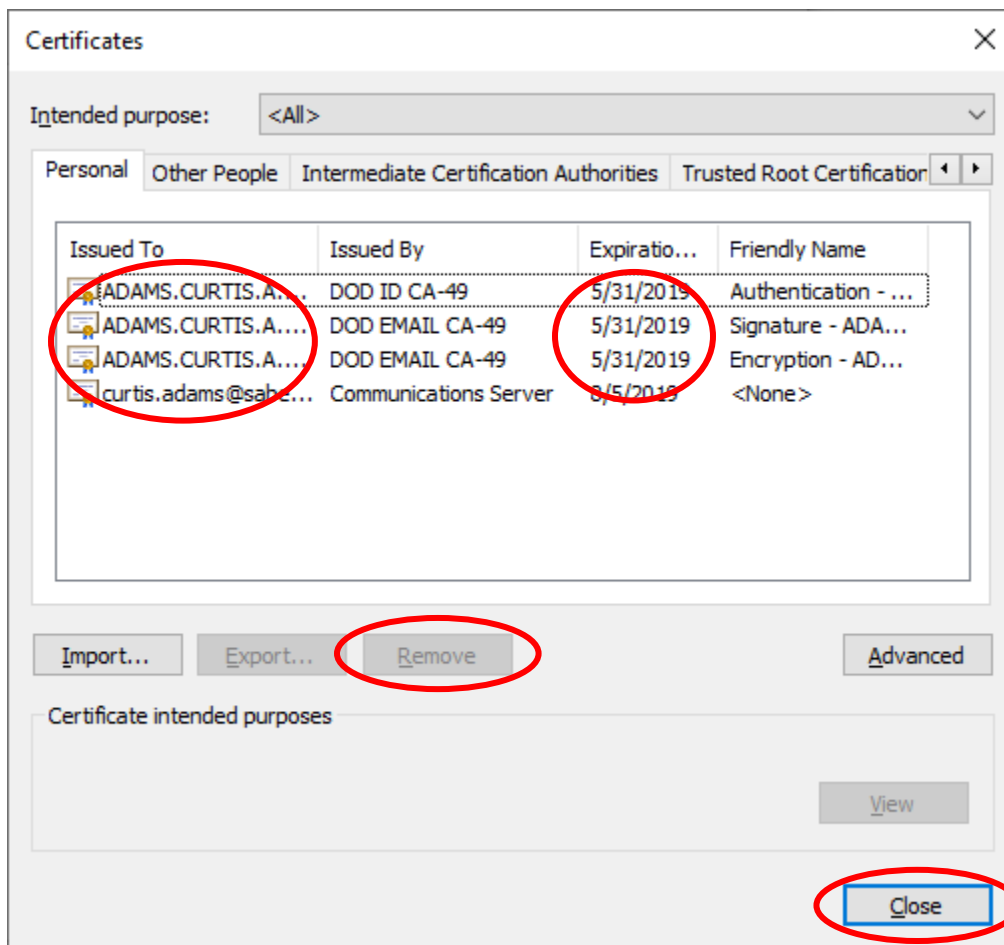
Certificates

Intended purpose: <All>

Personal | Other People | Intermediate Certification Authorities | Trusted Root Certification

| Issued To | Issued By | Expiratio... | Friendly Name |
|---|---|---|---|
| ADAMS.CURTIS.A.... | DOD ID CA-49 | 5/31/2019 | Authentication - ... |
| ADAMS.CURTIS.A.... | DOD EMAIL CA-49 | 5/31/2019 | Signature - ADA... |
| ADAMS.CURTIS.A.... | DOD EMAIL CA-49 | 5/31/2019 | Encryption - AD... |
| curtis.adams@sabe... | Communications Server | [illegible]/5/2019 | <None> |

Import... Export... Remove Advanced

Certificate intended purposes

View

Close